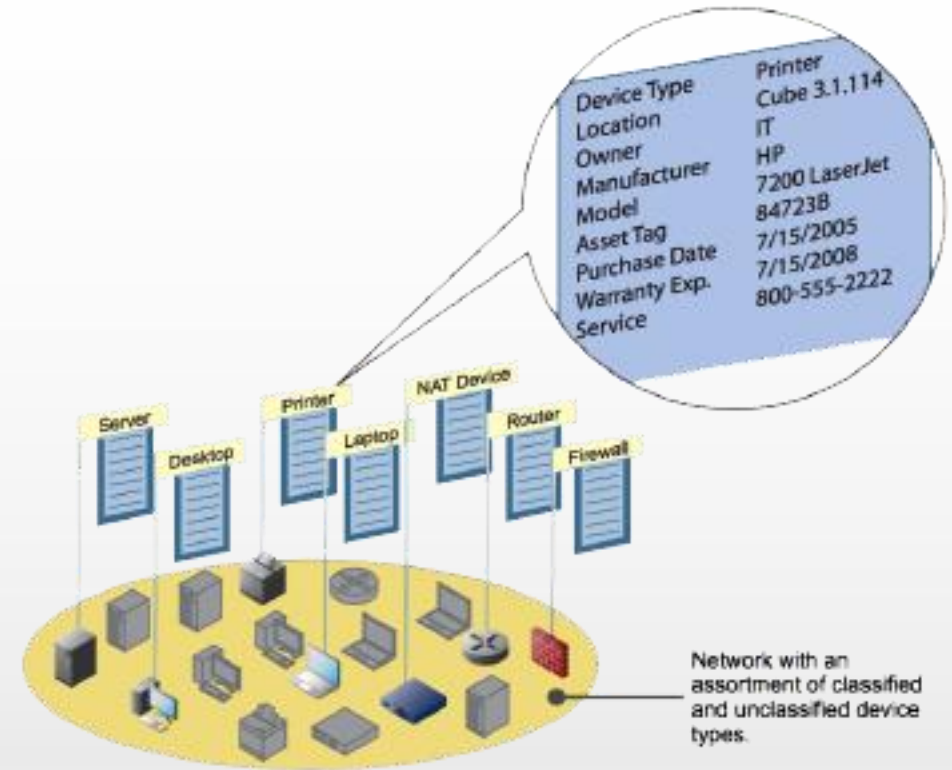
| | |
|---|---|
| Device Type | Printer |
| Location | Cube 3.1.114 |
| Owner | IT |
| Manufacturer | HP |
| Model | 7200 LaserJet |
| Asset Tag | 84723B |
| Purchase Date | 7/15/2005 |
| Warranty Exp. | 7/15/2008 |
| Service | 800-555-2222 |

Server

Desktop

Printer

Laptop

NAT Device

Router

Firewall

Network with an assortment of classified and unclassified device types.